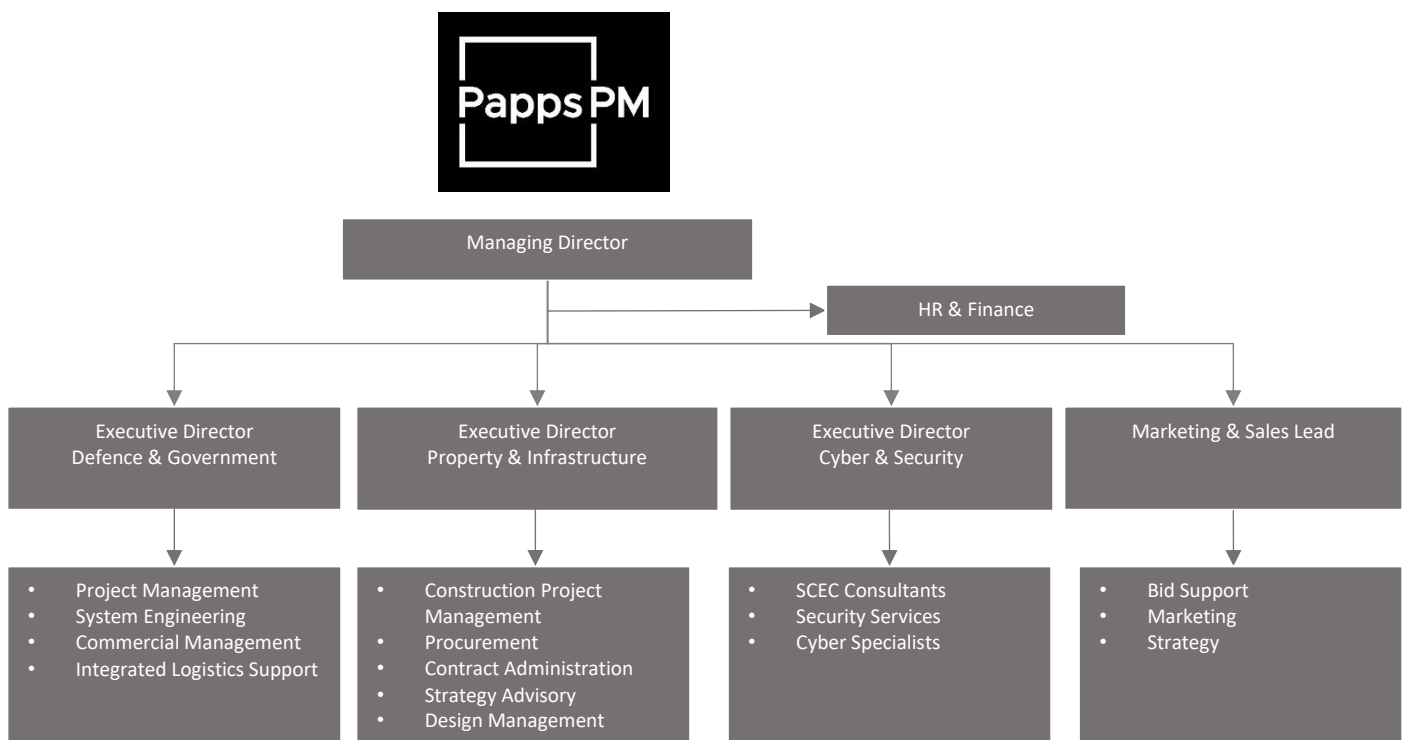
Papps PM

Managing Director

HR & Finance

Executive Director
Defence & Government

Executive Director
Property & Infrastructure

Executive Director
Cyber & Security

Marketing & Sales Lead

- Project Management
- System Engineering
- Commercial Management
- Integrated Logistics Support

- Construction Project Management
- Procurement
- Contract Administration
- Strategy Advisory
- Design Management

- SCEC Consultants
- Security Services
- Cyber Specialists

- Bid Support
- Marketing
- Strategy